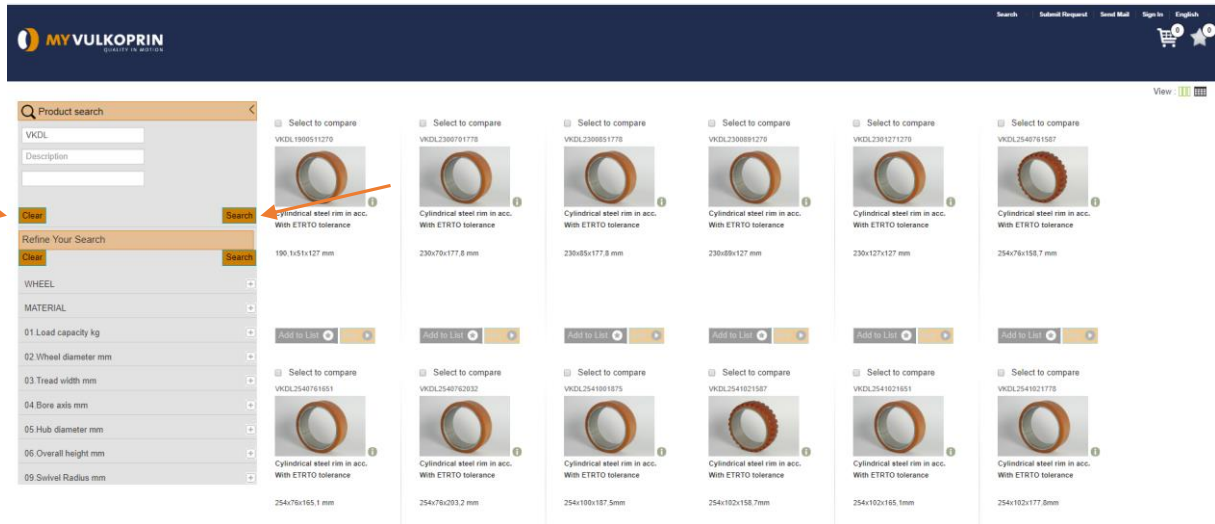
MYVULKOPRIN
QUALITY IN MOTION

Search | Submit Request | Send Mail | Sign In | English

0 0

View :

Product search

VKDL

Description

Clear Search

Refine Your Search

Clear Search

WHEEL
MATERIAL
01.Load capacity kg
02.Wheel diameter mm
03.Tread width mm
04.Bore axis mm
05.Hub diameter mm
06.Overall height mm
09.Swivel Radius mm

Select to compare
VKDL1900511270
Cylindrical steel rim in acc. With ETRTO tolerance
190.1x51x127 mm
Add to List

Select to compare
VKDL2300701778
Cylindrical steel rim in acc. With ETRTO tolerance
230x70x177.8 mm
Add to List

Select to compare
VKDL2300851778
Cylindrical steel rim in acc. With ETRTO tolerance
230x85x177,8 mm
Add to List

Select to compare
VKDL2300891270
Cylindrical steel rim in acc. With ETRTO tolerance
230x89x127 mm
Add to List

Select to compare
VKDL2301271270
Cylindrical steel rim in acc. With ETRTO tolerance
230x127x127 mm
Add to List

Select to compare
VKDL2540761587
Cylindrical steel rim in acc. With ETRTO tolerance
254x76x158,7 mm
Add to List

Select to compare
VKDL2540761651
Cylindrical steel rim in acc. With ETRTO tolerance
254x76x165.1 mm

Select to compare
VKDL2540762032
Cylindrical steel rim in acc. With ETRTO tolerance
254x76x203,2 mm

Select to compare
VKDL2541001875
Cylindrical steel rim in acc. With ETRTO tolerance
254x100x187.5mm

Select to compare
VKDL2541021587
Cylindrical steel rim in acc. With ETRTO tolerance
254x102x158.7mm

Select to compare
VKDL2541021651
Cylindrical steel rim in acc. With ETRTO tolerance
254x102x165.1mm

Select to compare
VKDL2541021778
Cylindrical steel rim in acc. With ETRTO tolerance
254x102x177.8mm